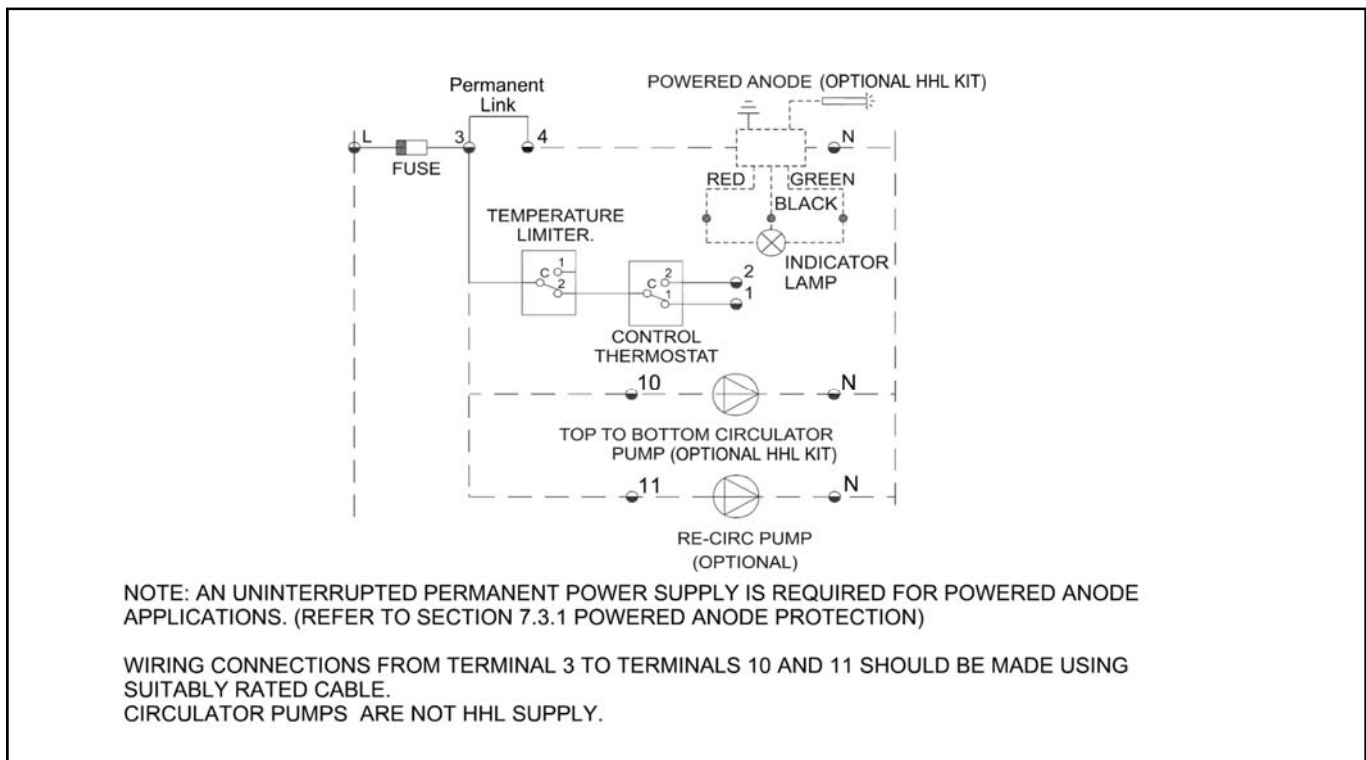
Permanent Link

POWERED ANODE (OPTIONAL HHL KIT)

L

FUSE

3

4

N

RED

GREEN

BLACK

TEMPERATURE LIMITER.

C 1 2

INDICATOR LAMP

C 2 1

2

1

CONTROL THERMOSTAT

10

N

TOP TO BOTTOM CIRCULATOR PUMP (OPTIONAL HHL KIT)

11

N

RE-CIRC PUMP (OPTIONAL)

NOTE: AN UNINTERRUPTED PERMANENT POWER SUPPLY IS REQUIRED FOR POWERED ANODE APPLICATIONS. (REFER TO SECTION 7.3.1 POWERED ANODE PROTECTION)

WIRING CONNECTIONS FROM TERMINAL 3 TO TERMINALS 10 AND 11 SHOULD BE MADE USING SUITABLY RATED CABLE.
CIRCULATOR PUMPS ARE NOT HHL SUPPLY.